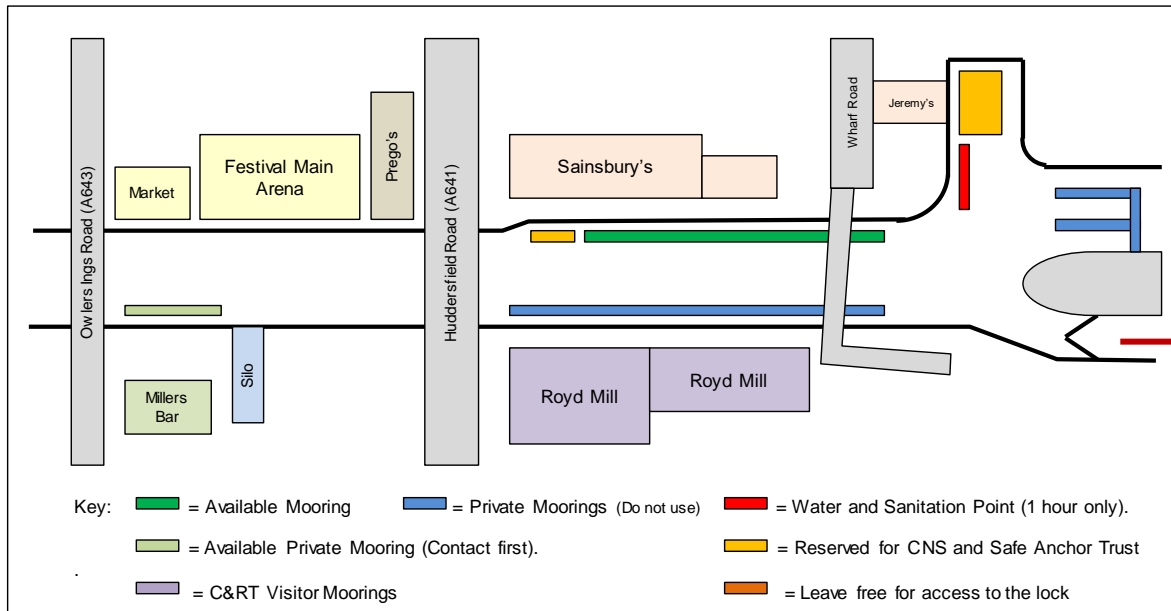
Owlers Ings Road (A643)

Market

Festival Main Arena

Prego's

Huddersfield Road (A641)

Sainsbury's

Wharf Road

Jeremy's

Silo

Millers Bar

Royd Mill

Royd Mill

Key: = Available Mooring = Private Moorings (Do not use) = Water and Sanitation Point (1 hour only).

= Available Private Mooring (Contact first). = Reserved for CNS and Safe Anchor Trust

.

= C&RT Visitor Moorings = Leave free for access to the lock